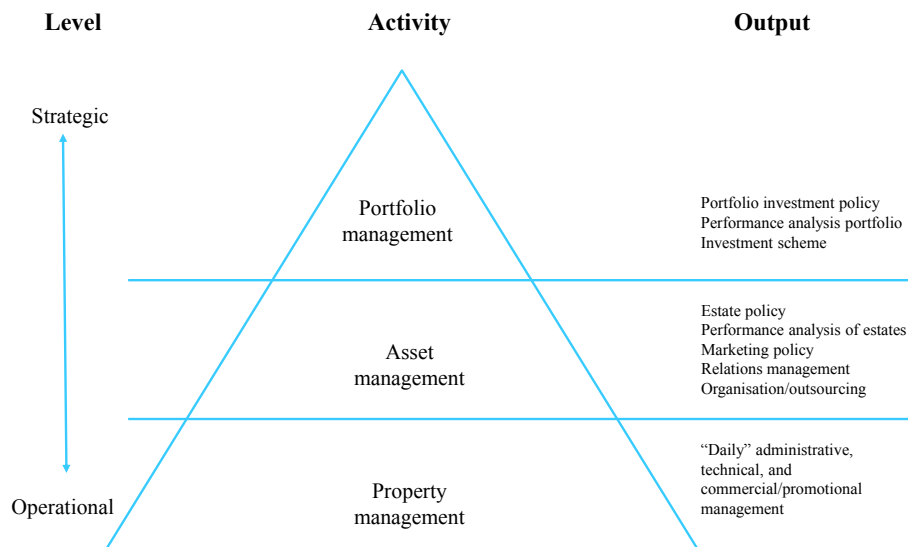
Level

Activity

Output

Strategic

Portfolio management

Portfolio investment policy
Performance analysis portfolio
Investment scheme

Asset management

Estate policy
Performance analysis of estates
Marketing policy
Relations management
Organisation/outsourcing

Operational

Property management

"Daily" administrative, technical, and commercial/promotional management